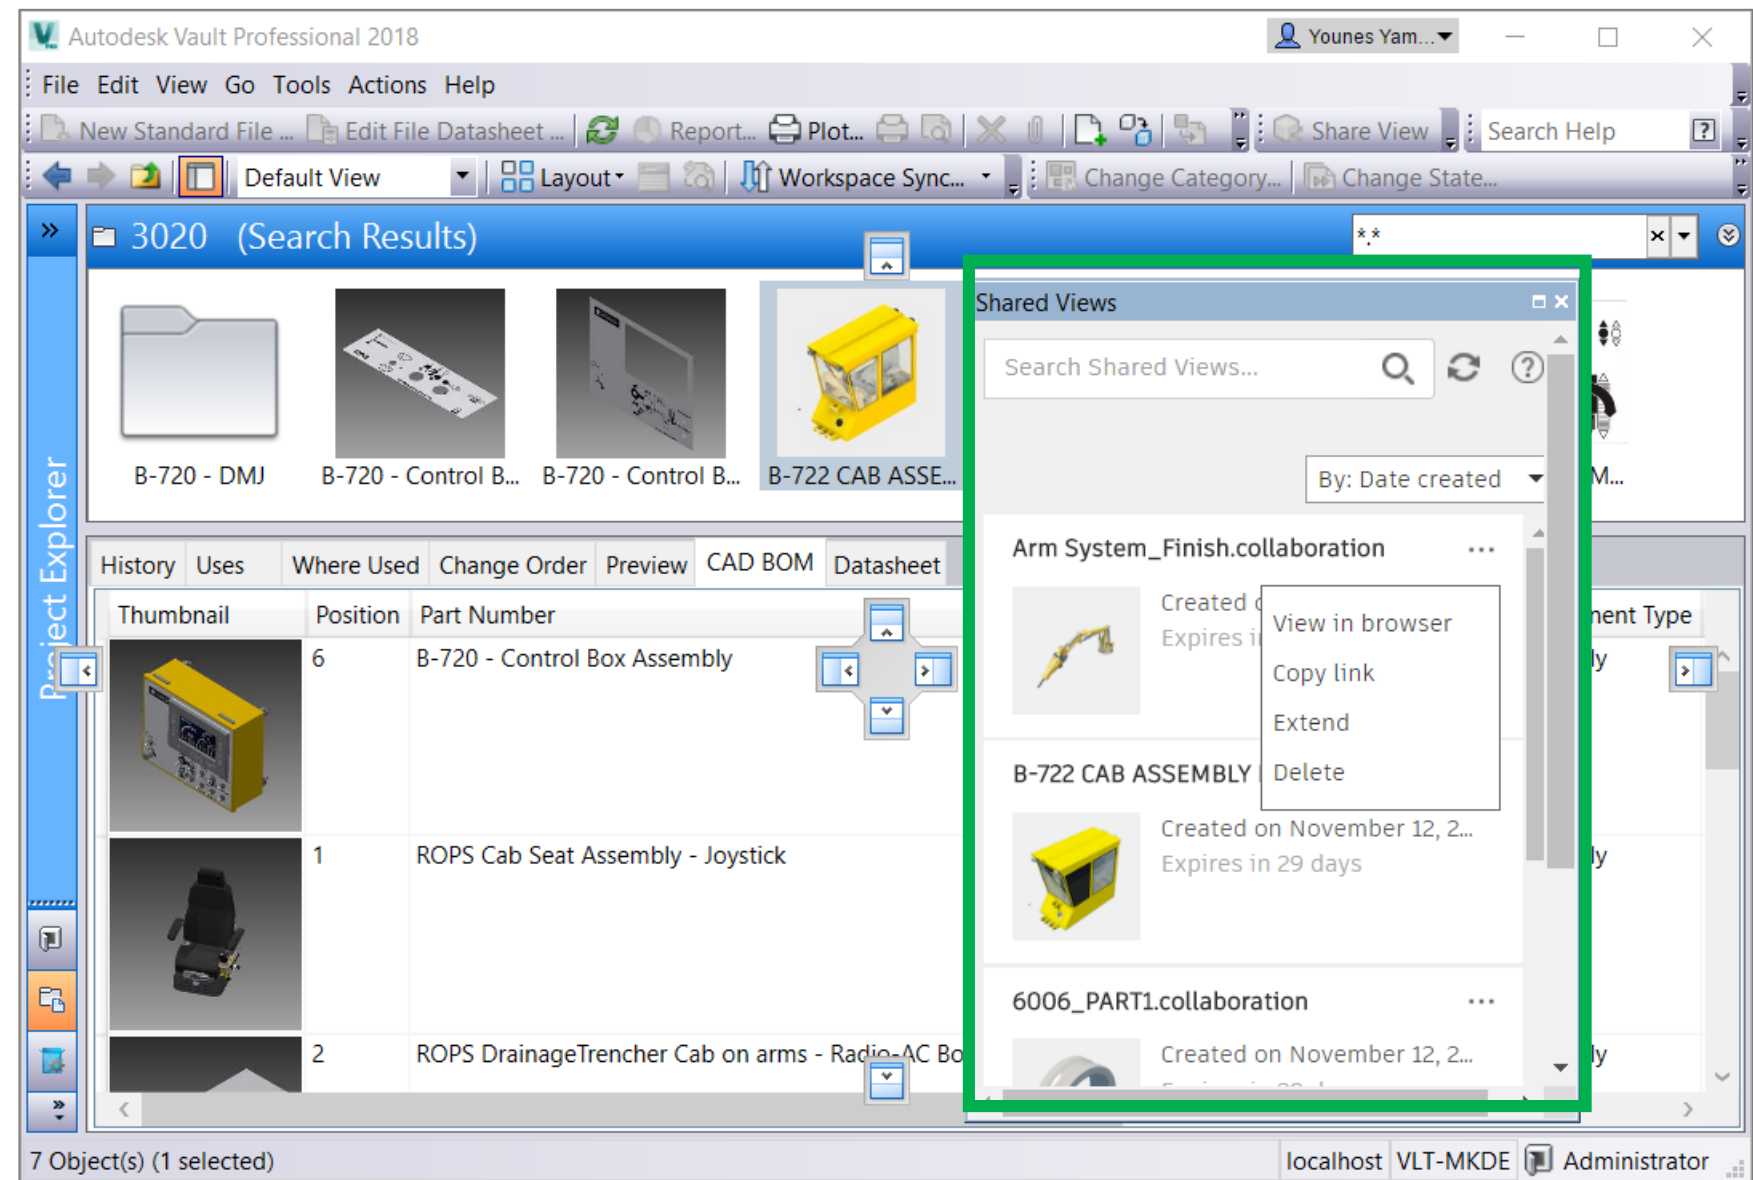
Autodesk Vault Professional 2018

Younes Yam...

File Edit View Go Tools Actions Help

New Standard File ... Edit File Datasheet ... Report... Plot... Share View Search Help

Default View Layout Workspace Sync... Change Category... Change State...

3020 (Search Results)

*.*

B-720 - DMJ B-720 - Control B... B-720 - Control B... B-722 CAB ASSE... M...

Project Explorer

History Uses Where Used Change Order Preview CAD BOM Datasheet

| Thumbnail | Position | Part Number |
|---|---|---|
| | 6 | B-720 - Control Box Assembly |
| | 1 | ROPS Cab Seat Assembly - Joystick |
| | 2 | ROPS DrainageTrencher Cab on arms - Radio-AC Bo |

nent Type

ly

ly

ly

Shared Views

Search Shared Views...

By: Date created

Arm System_Finish.collaboration ...

Created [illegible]

Expires i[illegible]

View in browser

Copy link

Extend

Delete

B-722 CAB ASSEMBLY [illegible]

Created on November 12, 2...

Expires in 29 days

6006_PART1.collaboration ...

Created on November 12, 2...

7 Object(s) (1 selected)

localhost VLT-MKDE Administrator